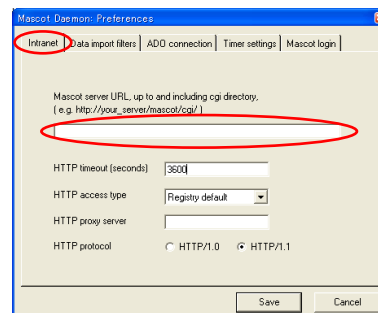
Mascot Daemon: Preferences

Intranet | Data import filters | ADO connection | Timer settings | Mascot login

Mascot server URL, up to and including cgi directory, ( e.g. http://your_server/mascot/cgi/ )

HTTP timeout (seconds) 3600

HTTP access type Registry default

HTTP proxy server

HTTP protocol HTTP/1.0 HTTP/1.1

Save Cancel